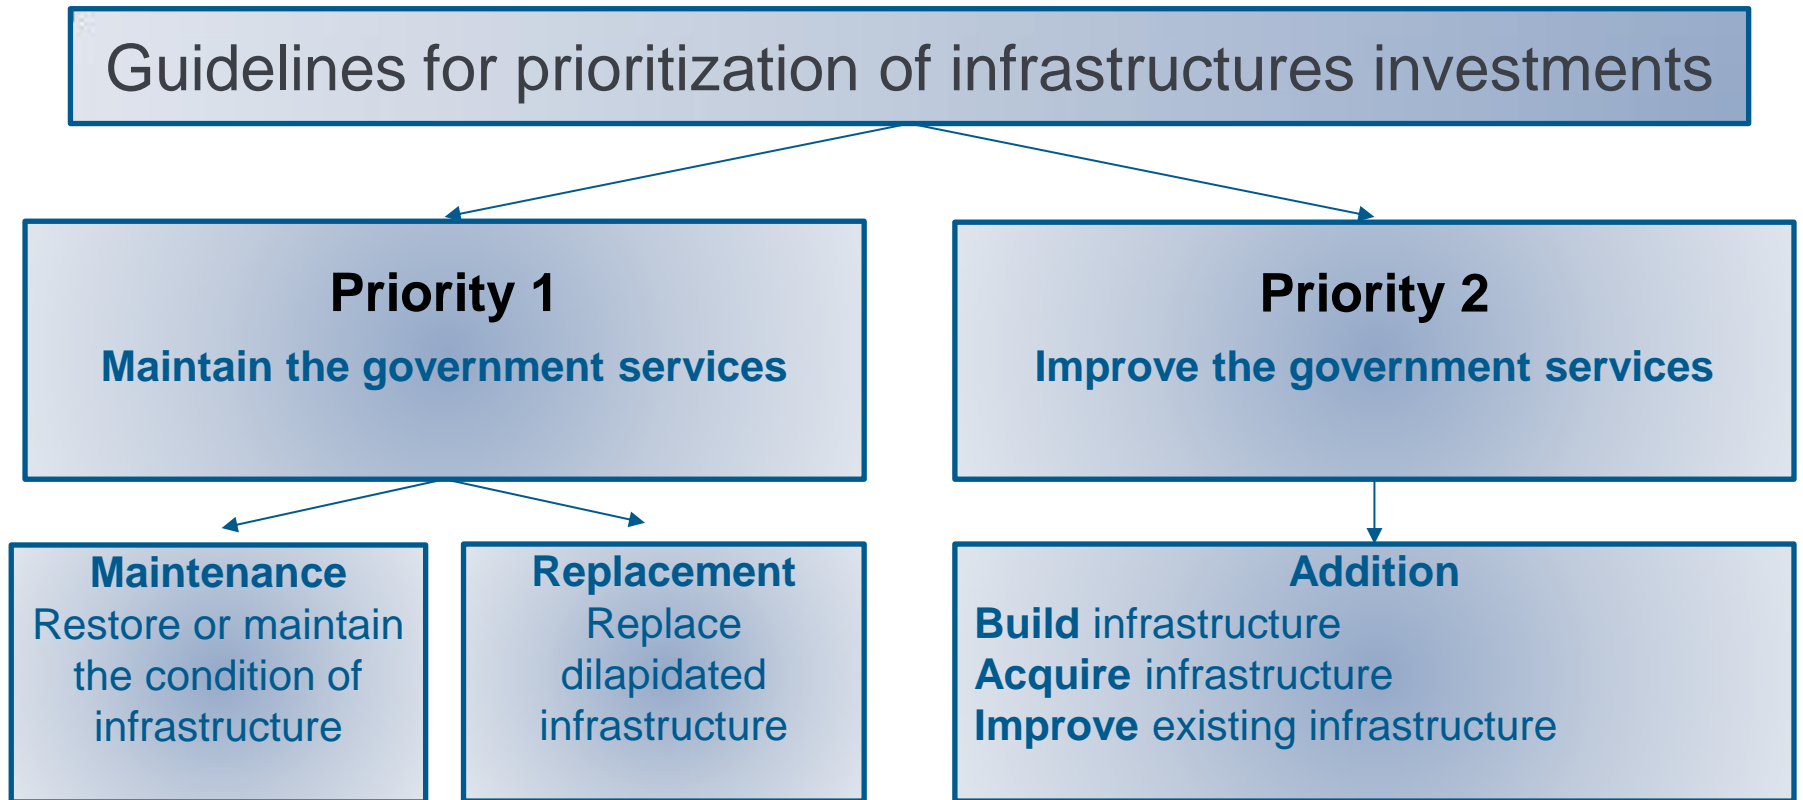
Guidelines for prioritization of infrastructures investments

Priority 1

Maintain the government services

Priority 2

Improve the government services

Maintenance
Restore or maintain the condition of infrastructure

Replacement
Replace dilapidated infrastructure

Addition
Build infrastructure
Acquire infrastructure
Improve existing infrastructure